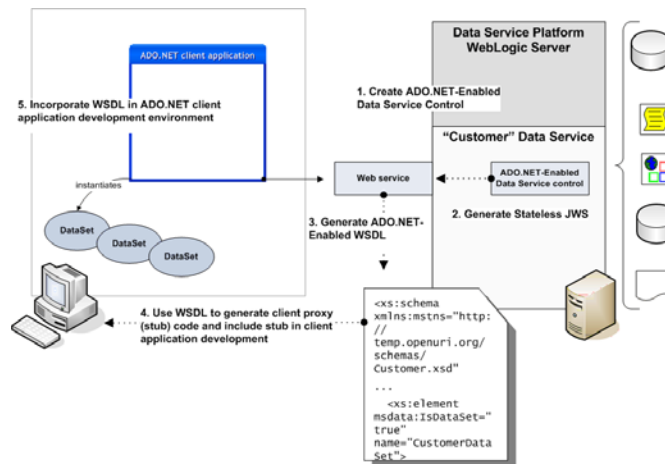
ADO.NET client application

5. Incorporate WSDL in ADO.NET client application development environment

instantiates

DataSet

DataSet

DataSet

Data Service Platform WebLogic Server

1. Create ADO.NET-Enabled Data Service Control

"Customer" Data Service

Web service

ADO.NET-Enabled Data Service control

2. Generate Stateless JWS

3. Generate ADO.NET-Enabled WSDL

4. Use WSDL to generate client proxy (stub) code and include stub in client application development

<xs:schema xmlns:mstns="http://temp.openuri.org/schemas/Customer.xsd"
...
<xs:element msdata:IsDataSet="true" name="CustomerDataSet">